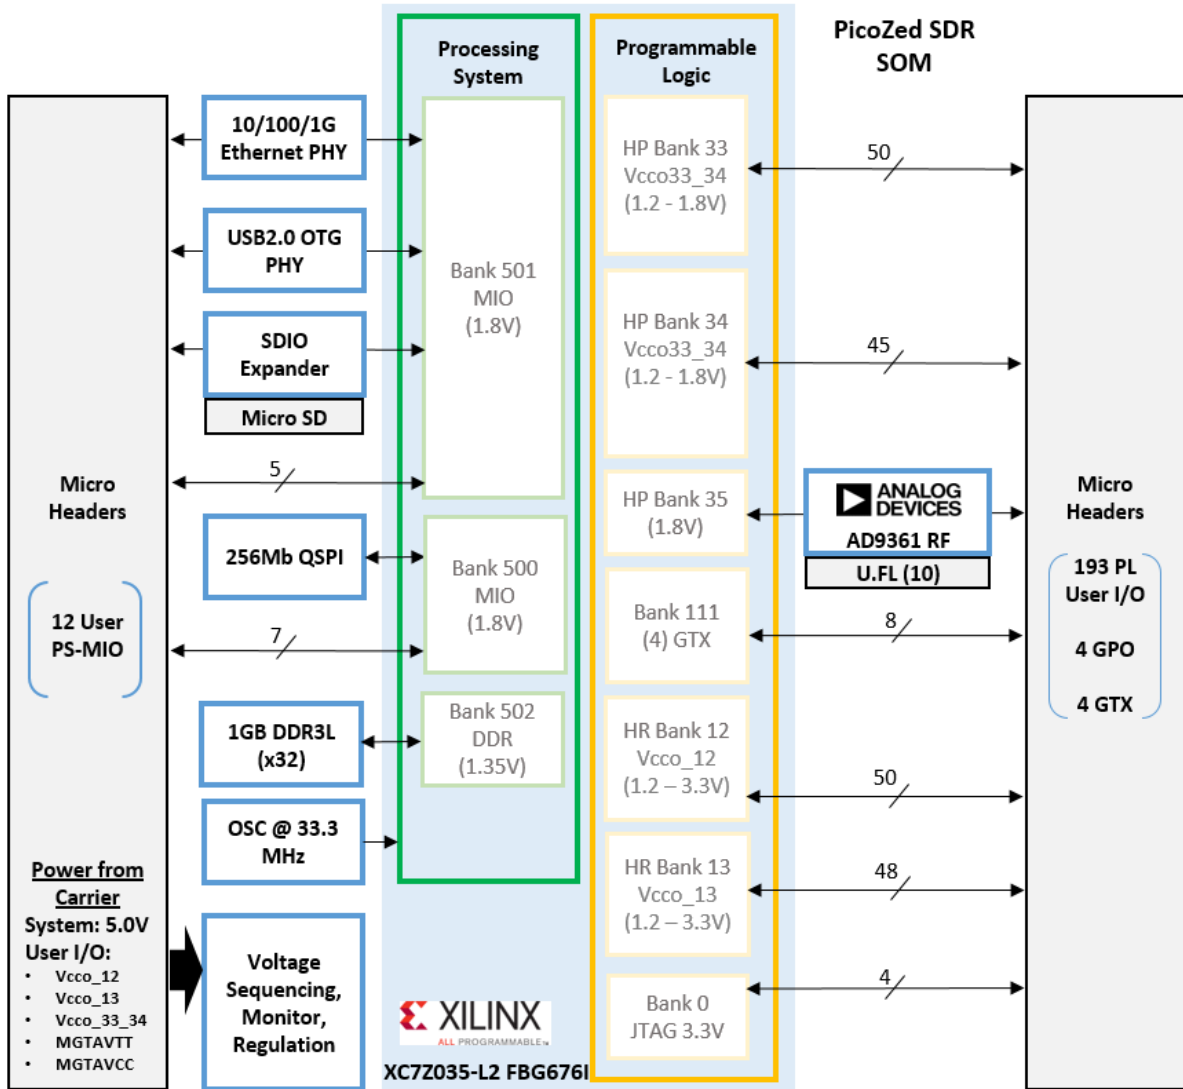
PicoZed SDR SOM

Processing System

Programmable Logic

10/100/1G Ethernet PHY

USB2.0 OTG PHY

SDIO Expander

Micro SD

Bank 501 MIO (1.8V)

5

256Mb QSPI

Bank 500 MIO (1.8V)

7

1GB DDR3L (x32)

Bank 502 DDR (1.35V)

OSC @ 33.3 MHz

Micro Headers

12 User PS-MIO

Power from Carrier
System: 5.0V
User I/O:
• Vcco_12
• Vcco_13
• Vcco_33_34
• MGTAVTT
• MGTAVCC

Voltage Sequencing, Monitor, Regulation

XILINX
ALL PROGRAMMABLE
XC7Z035-L2 FBG676I

HP Bank 33 Vcco33_34 (1.2 - 1.8V)

50

HP Bank 34 Vcco33_34 (1.2 - 1.8V)

45

HP Bank 35 (1.8V)

ANALOG DEVICES
AD9361 RF
U.FL (10)

Bank 111 (4) GTX

8

HR Bank 12 Vcco_12 (1.2 – 3.3V)

50

HR Bank 13 Vcco_13 (1.2 – 3.3V)

48

Bank 0 JTAG 3.3V

4

Micro Headers

193 PL User I/O

4 GPO

4 GTX